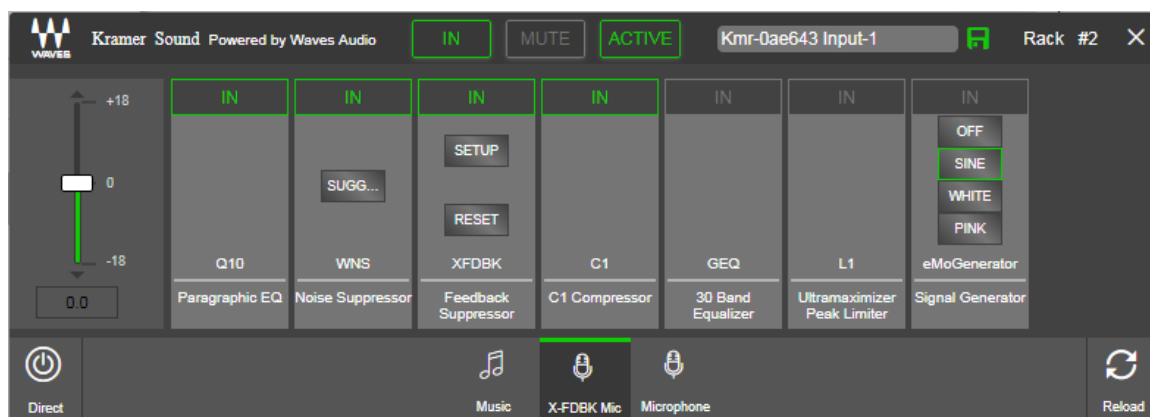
WAVES Kramer Sound Powered by Waves Audio IN MUTE ACTIVE Kmr-0ae643 Input-1 Rack #2 ✕

+18
0
-18
0.0

| IN | IN | IN | IN | IN | IN | IN |
|---|---|---|---|---|---|---|
| | SUGG... | SETUP RESET | | | | OFF SINE WHITE PINK |
| Q10 | WNS | XFDBK | C1 | GEQ | L1 | eMoGenerator |
| Paragraphic EQ | Noise Suppressor | Feedback Suppressor | C1 Compressor | 30 Band Equalizer | Ultramaximizer Peak Limiter | Signal Generator |

Direct Music X-FDBK Mic Microphone Reload